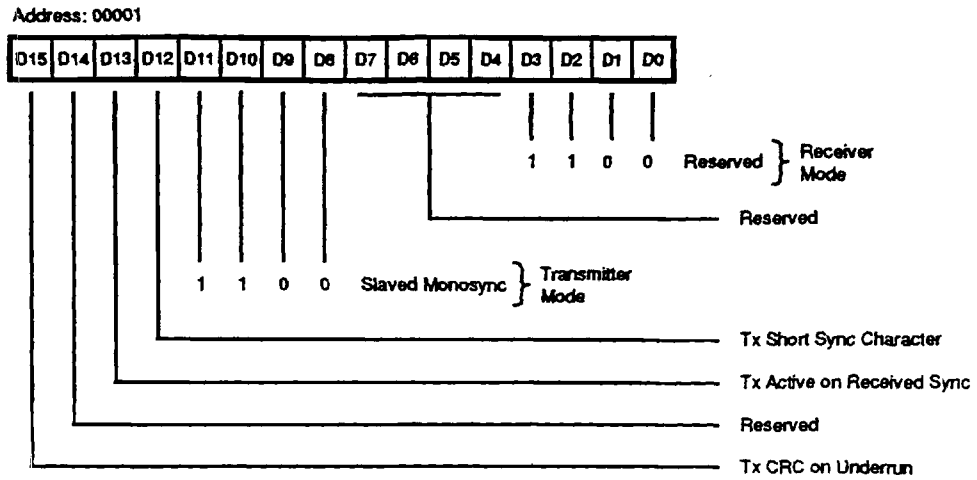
Address: 00001

| D15 | D14 | D13 | D12 | D11 | D10 | D9 | D8 | D7 | D6 | D5 | D4 | D3 | D2 | D1 | D0 |
|---|---|---|---|---|---|---|---|---|---|---|---|---|---|---|---|

1 1 0 0 Reserved } Receiver Mode

Reserved

1 1 0 0 Slaved Monosync } Transmitter Mode

Tx Short Sync Character

Tx Active on Received Sync

Reserved

Tx CRC on Underrun